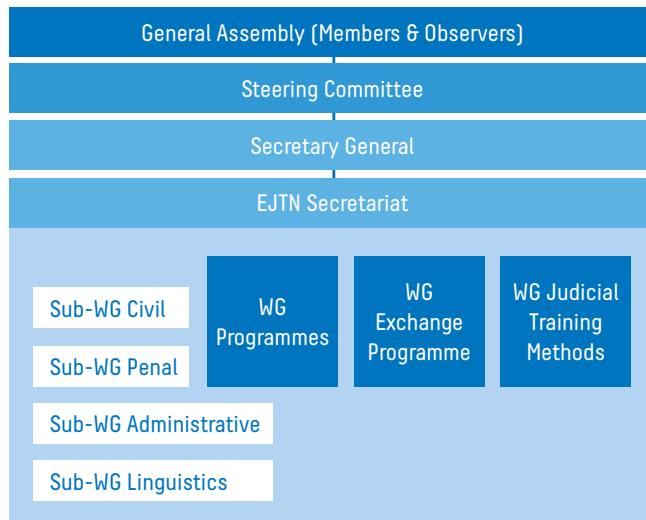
General Assembly (Members & Observers)

Steering Committee

Secretary General

EJTN Secretariat

Sub-WG Civil

Sub-WG Penal

WG Programmes

WG Exchange Programme

WG Judicial Training Methods

Sub-WG Administrative

Sub-WG Linguistics